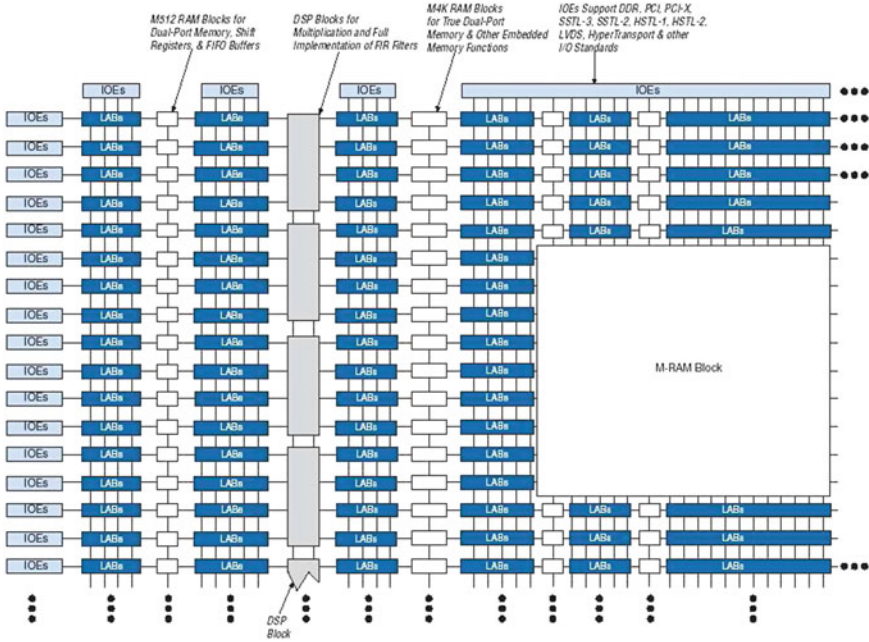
M512 RAM Blocks for Dual-Port Memory, Shift Registers, & FIFO Buffers

DSP Blocks for Multiplication and Full Implementation of FIR Filters

M4K RAM Blocks for True Dual-Port Memory & Other Embedded Memory Functions

IOEs Support DDR, PCI, PCI-X, SSTL-3, SSTL-2, HSTL-1, HSTL-2, LVDS, HyperTransport & other I/O Standards

IOEs IOEs IOEs IOEs

IOEs LABs LABs LABs LABs LABs LABs
IOEs LABs LABs LABs LABs LABs LABs
IOEs LABs LABs LABs LABs LABs LABs
IOEs LABs LABs LABs LABs LABs LABs
IOEs LABs LABs LABs LABs LABs LABs
IOEs LABs LABs LABs LABs
IOEs LABs LABs LABs LABs
IOEs LABs LABs LABs LABs
IOEs LABs LABs LABs LABs
IOEs LABs LABs LABs LABs
IOEs LABs LABs LABs LABs
IOEs LABs LABs LABs LABs
IOEs LABs LABs LABs LABs
IOEs LABs LABs LABs LABs
IOEs LABs LABs LABs LABs
IOEs LABs LABs LABs LABs LABs LABs
IOEs LABs LABs LABs LABs LABs LABs
IOEs LABs LABs LABs LABs LABs LABs

M-RAM Block

DSP Block